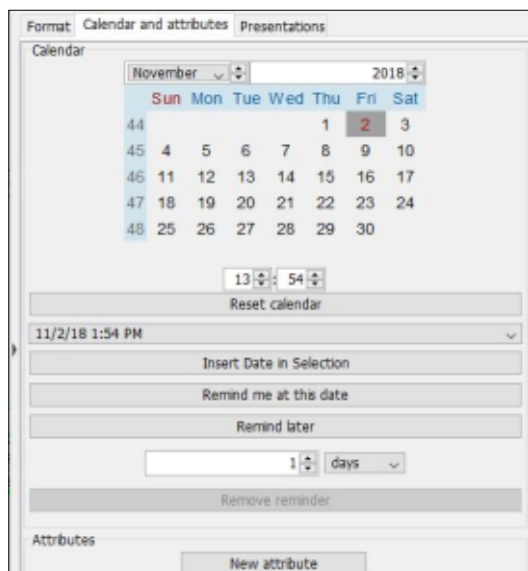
Format | Calendar and attributes | Presentations

Calendar

November 2018

| | Sun | Mon | Tue | Wed | Thu | Fri | Sat |
|---|---|---|---|---|---|---|---|
| 44 | | | | | 1 | 2 | 3 |
| 45 | 4 | 5 | 6 | 7 | 8 | 9 | 10 |
| 46 | 11 | 12 | 13 | 14 | 15 | 16 | 17 |
| 47 | 18 | 19 | 20 | 21 | 22 | 23 | 24 |
| 48 | 25 | 26 | 27 | 28 | 29 | 30 | |

13 : 54

Reset calendar

11/2/18 1:54 PM

Insert Date in Selection

Remind me at this date

Remind later

1 days

Remove reminder

Attributes

New attribute